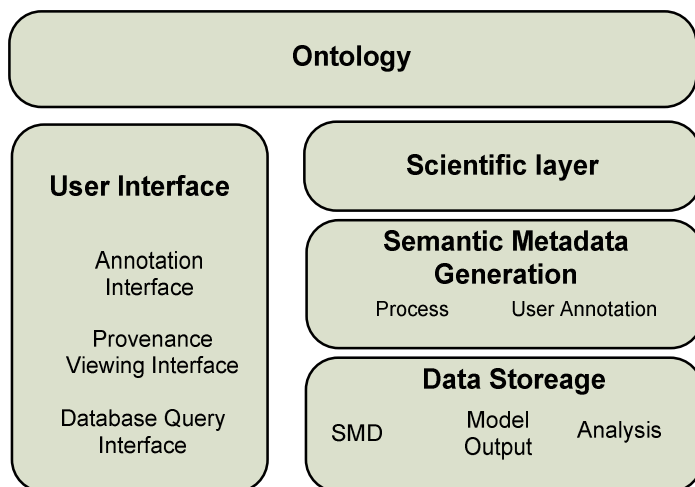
Ontology

User Interface

Annotation Interface

Provenance Viewing Interface

Database Query Interface

Scientific layer

Semantic Metadata Generation

Process

User Annotation

Data Storeage

SMD

Model Output

Analysis